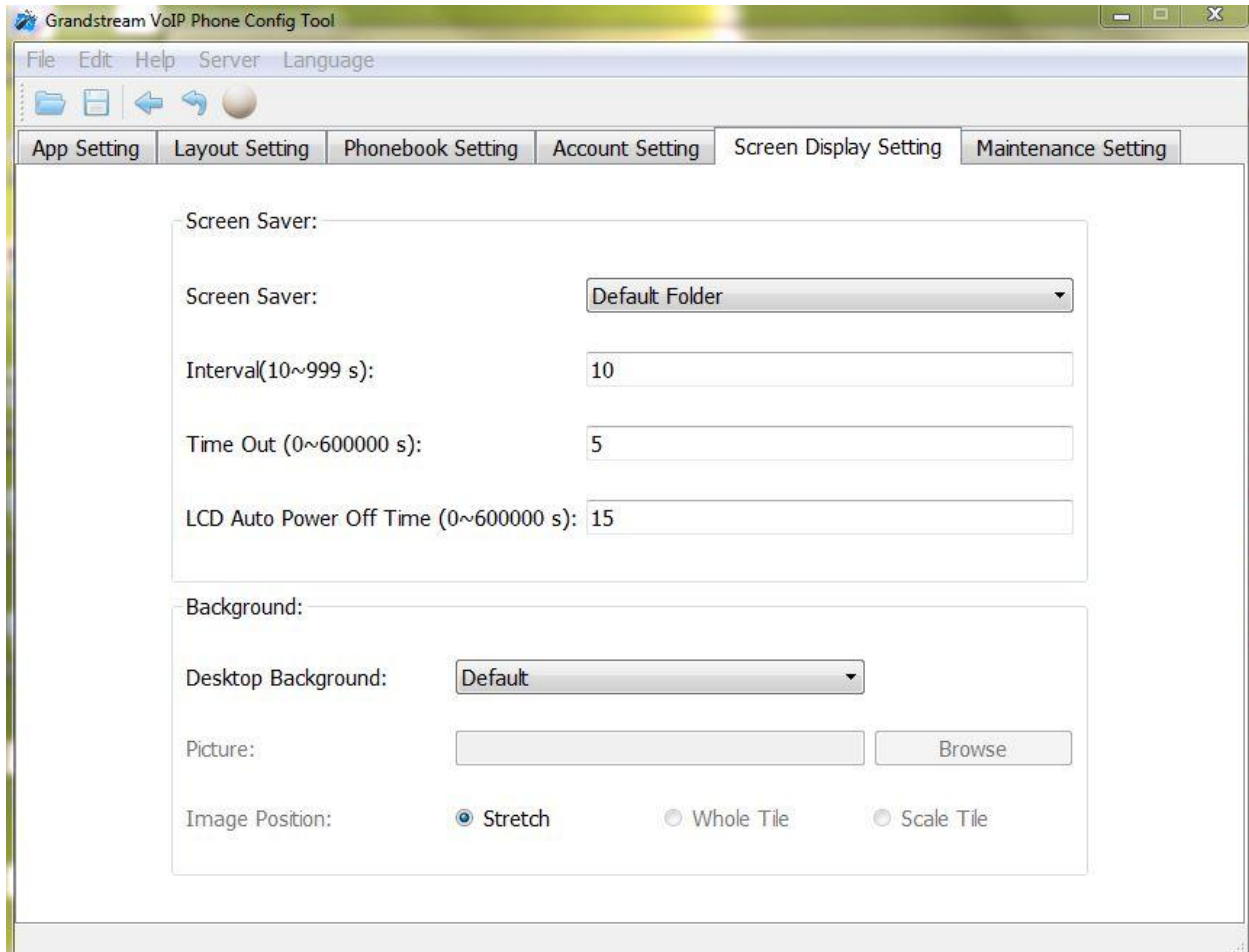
Grandstream VoIP Phone Config Tool

File Edit Help Server Language

App Setting | Layout Setting | Phonebook Setting | Account Setting | Screen Display Setting | Maintenance Setting

Screen Saver:

Screen Saver: Default Folder

Interval(10~999 s): 10

Time Out (0~600000 s): 5

LCD Auto Power Off Time (0~600000 s): 15

Background:

Desktop Background: Default

Picture: Browse

Image Position: Stretch Whole Tile Scale Tile